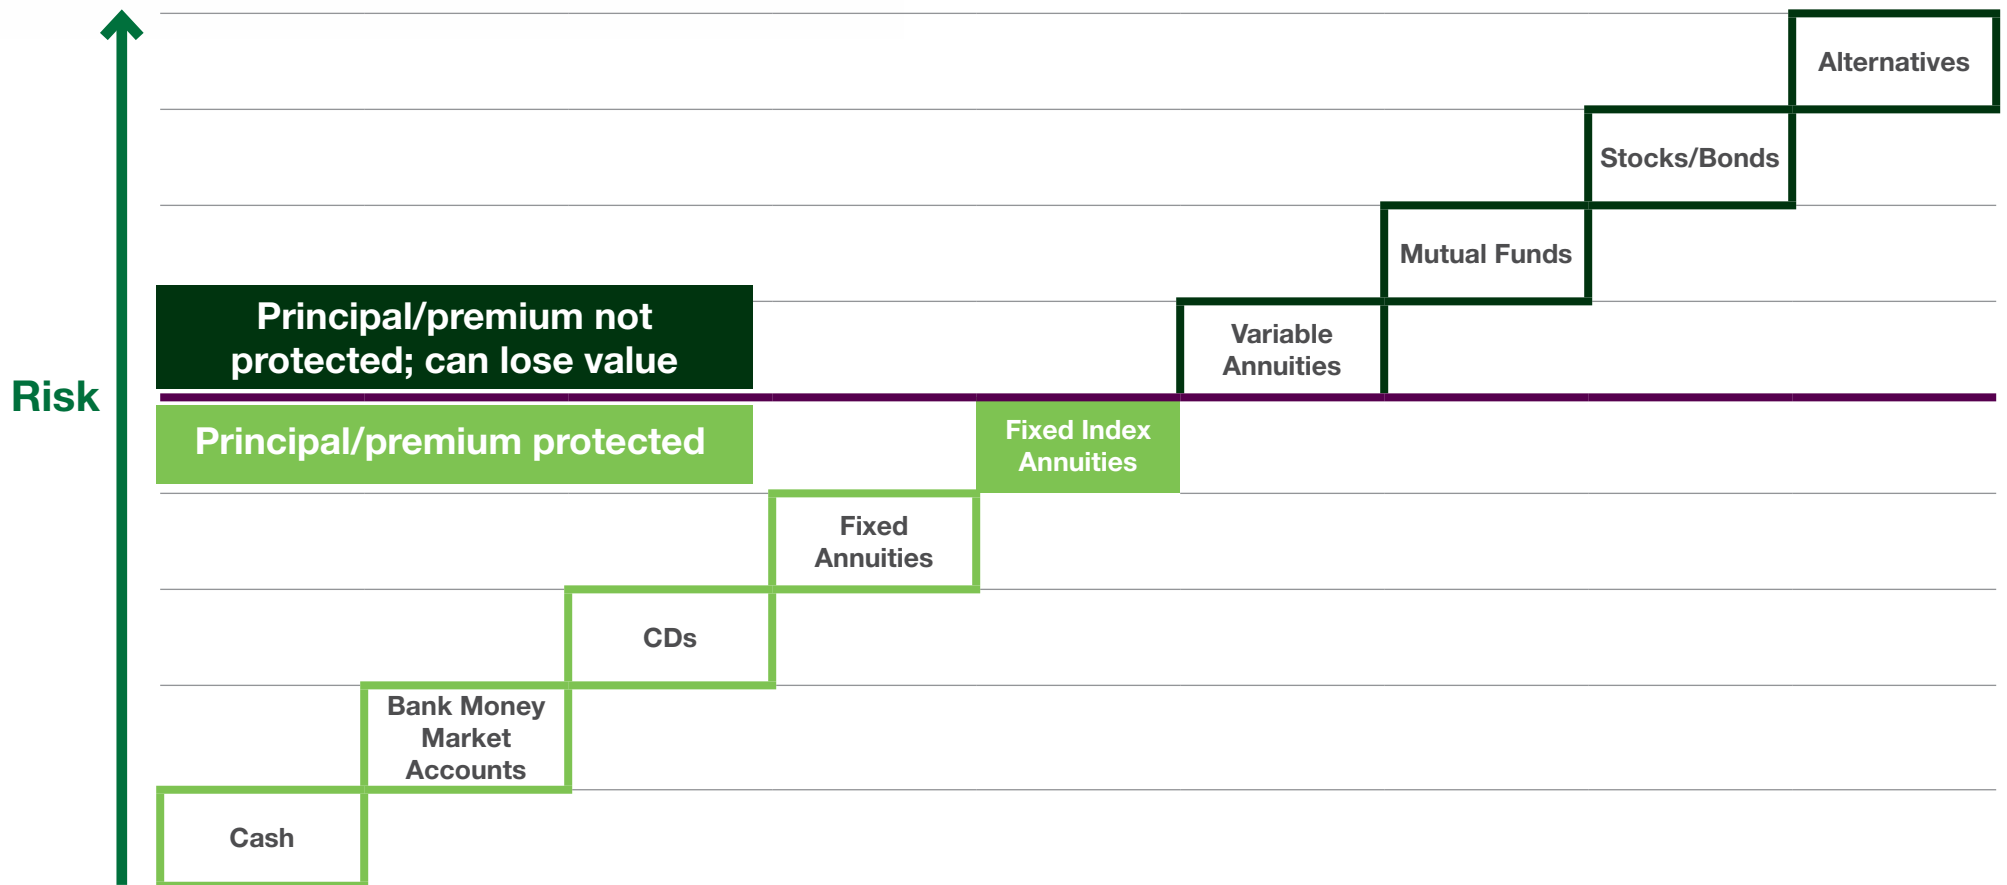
Risk

Principal/premium not protected; can lose value

Principal/premium protected

Alternatives

Stocks/Bonds

Mutual Funds

Variable Annuities

Fixed Index Annuities

Fixed Annuities

CDs

Bank Money Market Accounts

Cash